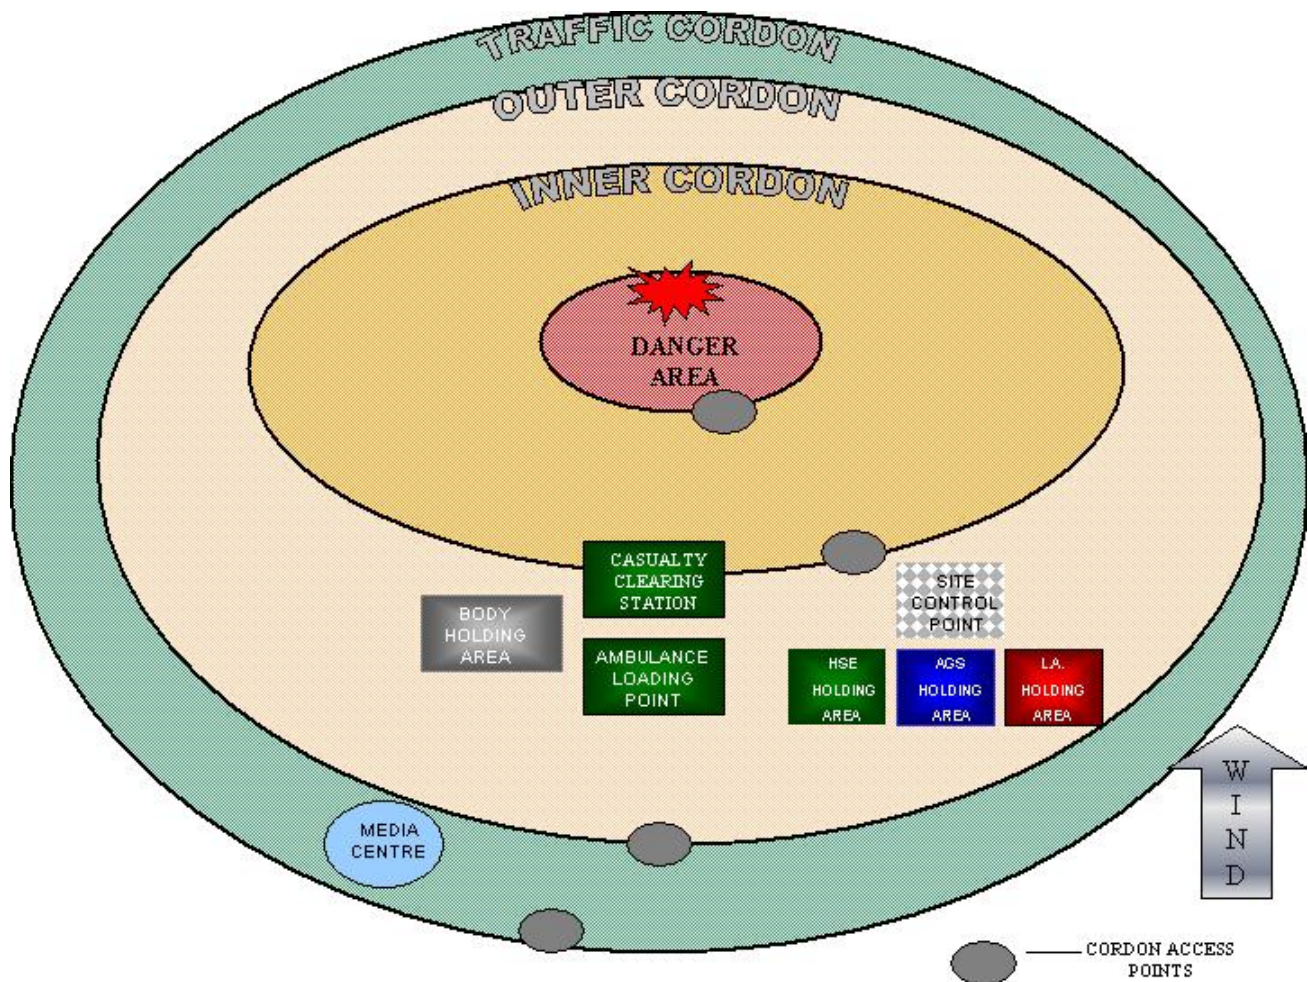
TRAFFIC CORDON

OUTER CORDON

INNER CORDON

DANGER AREA

CASUALTY CLEARING STATION

BODY HOLDING AREA

AMBULANCE LOADING POINT

SITE CONTROL POINT

HSE HOLDING AREA

AGS HOLDING AREA

LA. HOLDING AREA

MEDIA CENTRE

W I N D

CORDON ACCESS POINTS